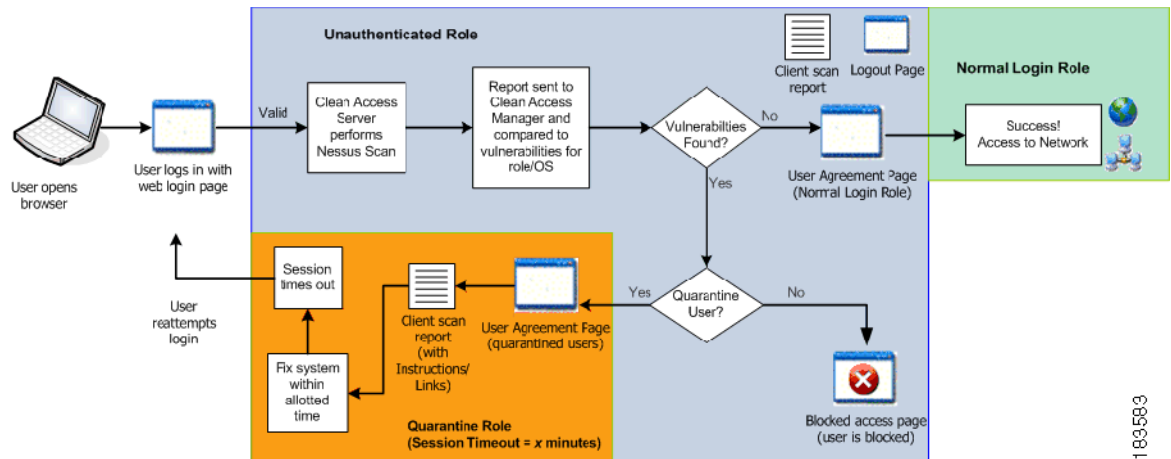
Unauthenticated Role

Client scan report

Logout Page

Normal Login Role

User opens browser

User logs in with web login page

Valid

Clean Access Server performs Nessus Scan

Report sent to Clean Access Manager and compared to vulnerabilities for role/OS

Vulnerabilties Found?

No

User Agreement Page (Normal Login Role)

Success! Access to Network

Yes

Quarantine User?

Yes

No

User Agreement Page (quarantined users)

Client scan report (with Instructions/ Links)

Session times out

User reattempts login

Fix system within allotted time

Quarantine Role (Session Timeout = $x$ minutes)

Blocked access page (user is blocked)

183583